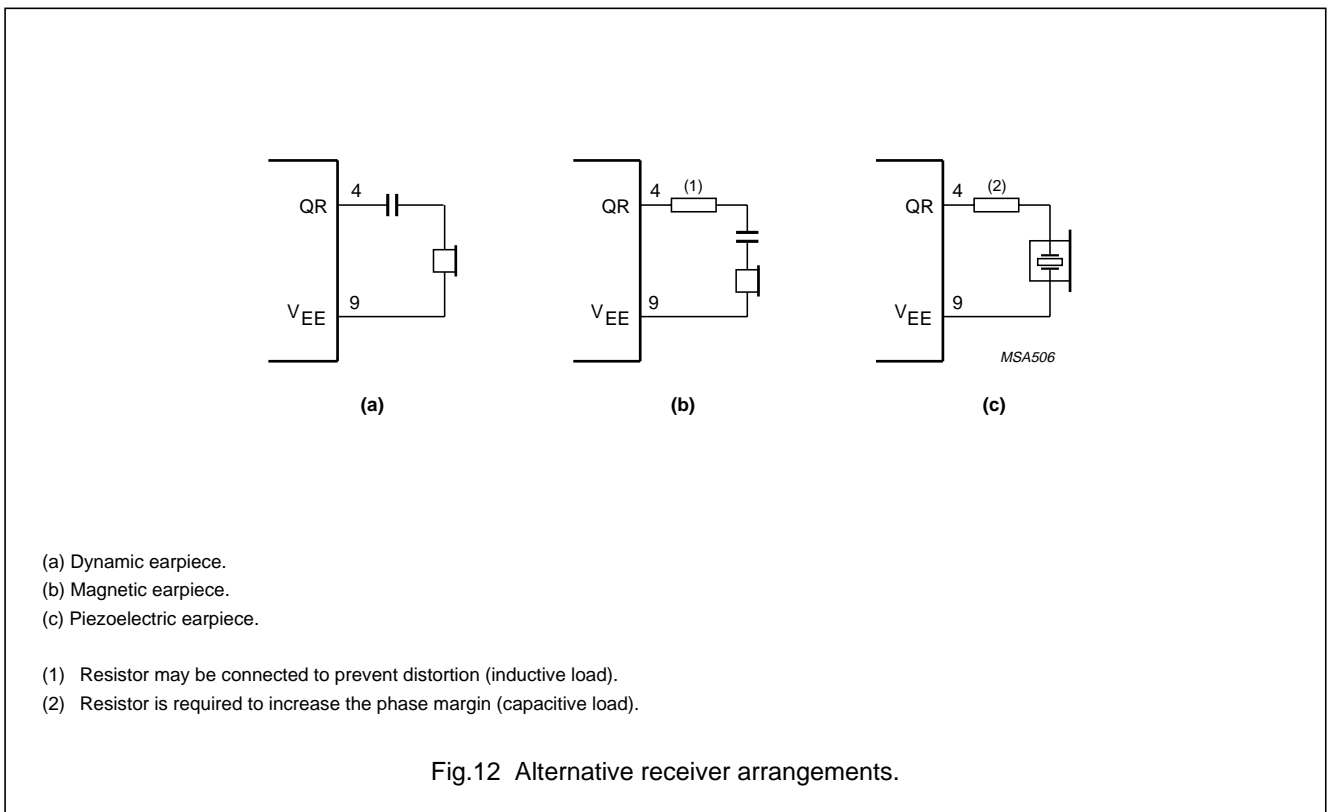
QR 4

$V_{EE}$ 9

QR 4 (1)

$V_{EE}$ 9

QR 4 (2)

$V_{EE}$ 9

MSA506

(a)

(b)

(c)

(a) Dynamic earpiece.

(b) Magnetic earpiece.

(c) Piezoelectric earpiece.

(1) Resistor may be connected to prevent distortion (inductive load).

(2) Resistor is required to increase the phase margin (capacitive load).

Fig.12 Alternative receiver arrangements.